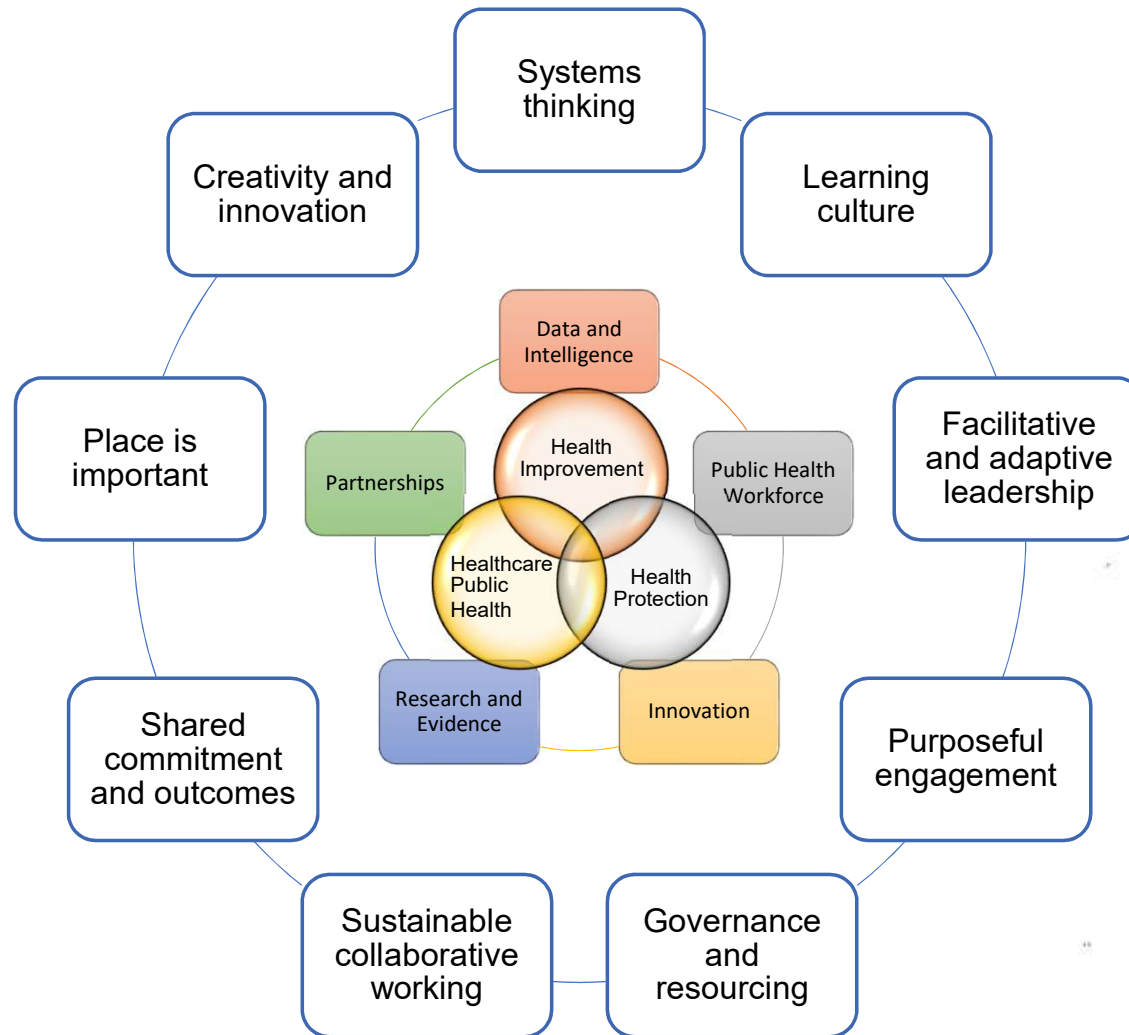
Systems thinking

Learning culture

Facilitative and adaptive leadership

Purposeful engagement

Governance and resourcing

Sustainable collaborative working

Shared commitment and outcomes

Place is important

Creativity and innovation

Data and Intelligence

Public Health Workforce

Innovation

Research and Evidence

Partnerships

Health Improvement

Healthcare Public Health

Health Protection